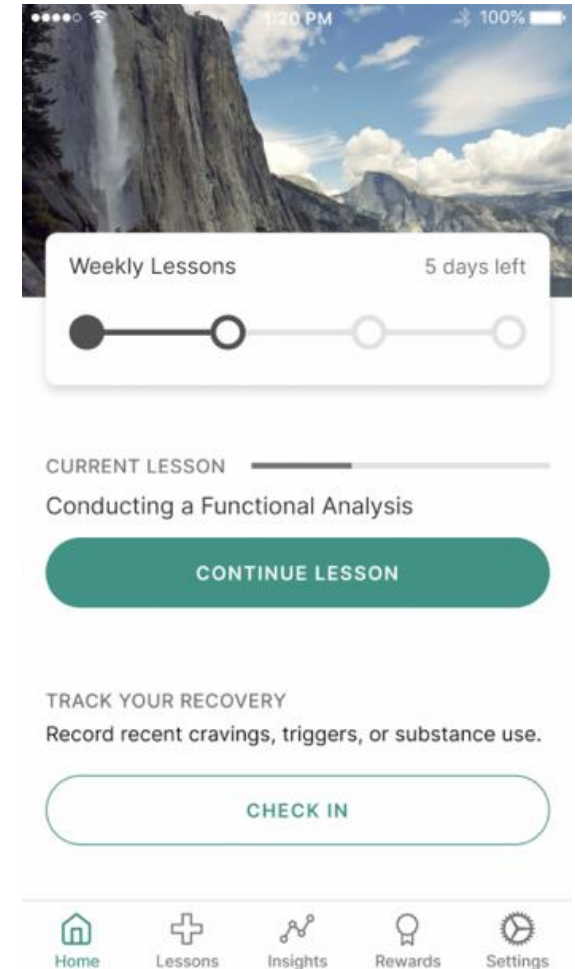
1:20 PM 100%

Weekly Lessons 5 days left

CURRENT LESSON

Conducting a Functional Analysis

CONTINUE LESSON

TRACK YOUR RECOVERY

Record recent cravings, triggers, or substance use.

CHECK IN

Home Lessons Insights Rewards Settings